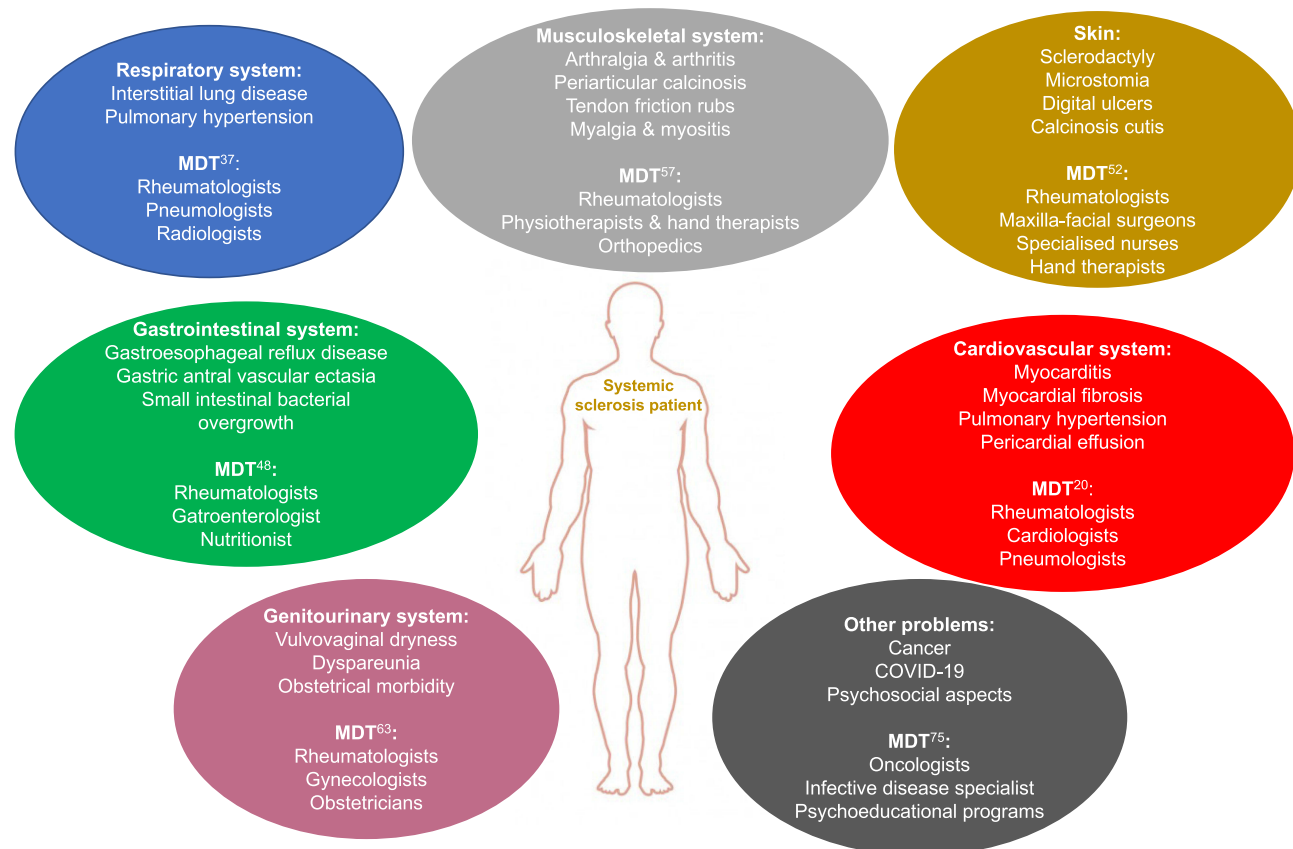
Respiratory system:
Interstitial lung disease
Pulmonary hypertension

MDT$^{37}$:
Rheumatologists
Pneumologists
Radiologists

Musculoskeletal system:
Arthralgia & arthritis
Periarticular calcinosis
Tendon friction rubs
Myalgia & myositis

MDT$^{57}$:
Rheumatologists
Physiotherapists & hand therapists
Orthopedics

Skin:
Sclerodactyly
Microstomia
Digital ulcers
Calcinosis cutis

MDT$^{52}$:
Rheumatologists
Maxilla-facial surgeons
Specialised nurses
Hand therapists

Gastrointestinal system:
Gastroesophageal reflux disease
Gastric antral vascular ectasia
Small intestinal bacterial overgrowth

MDT$^{48}$:
Rheumatologists
Gatroenterologist
Nutritionist

Systemic sclerosis patient

Cardiovascular system:
Myocarditis
Myocardial fibrosis
Pulmonary hypertension
Pericardial effusion

MDT$^{20}$:
Rheumatologists
Cardiologists
Pneumologists

Genitourinary system:
Vulvovaginal dryness
Dyspareunia
Obstetrical morbidity

MDT$^{63}$:
Rheumatologists
Gynecologists
Obstetricians

Other problems:
Cancer
COVID-19
Psychosocial aspects

MDT$^{75}$:
Oncologists
Infective disease specialist
Psychoeducational programs